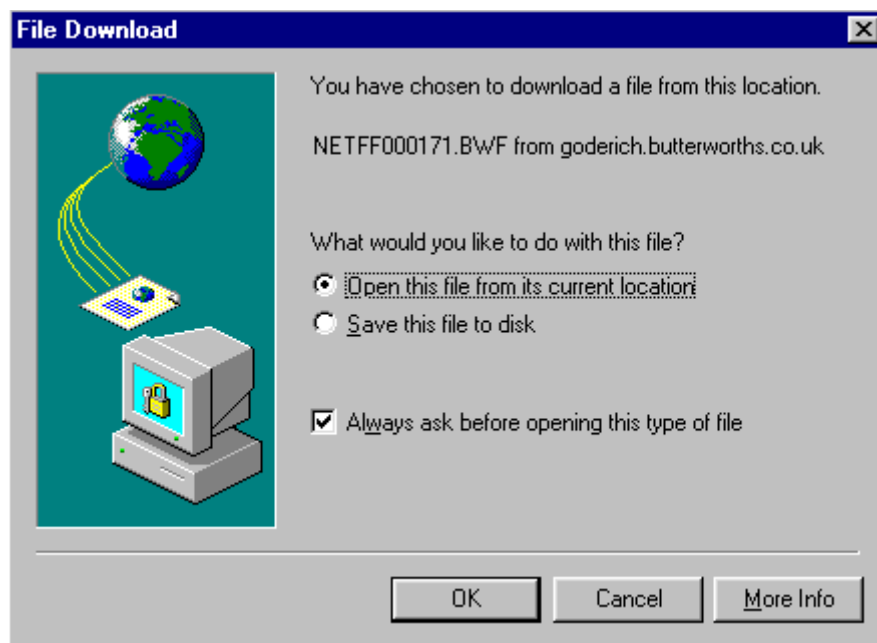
File Download

You have chosen to download a file from this location.

NETFF000171.BWF from goderich.butterworths.co.uk

What would you like to do with this file?

Open this file from its current location

Save this file to disk

Always ask before opening this type of file

OK

Cancel

More Info